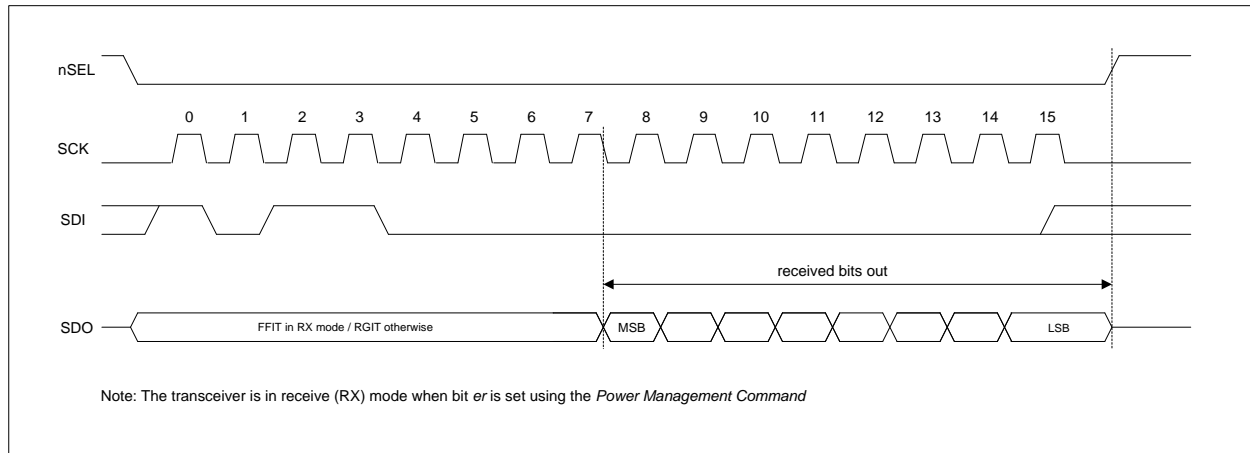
nSEL

0 1 2 3 4 5 6 7 8 9 10 11 12 13 14 15

SCK

SDI

received bits out

SDO

FFIT in RX mode / RGIT otherwise

MSB

LSB

Note: The transceiver is in receive (RX) mode when bit er is set using the Power Management Command